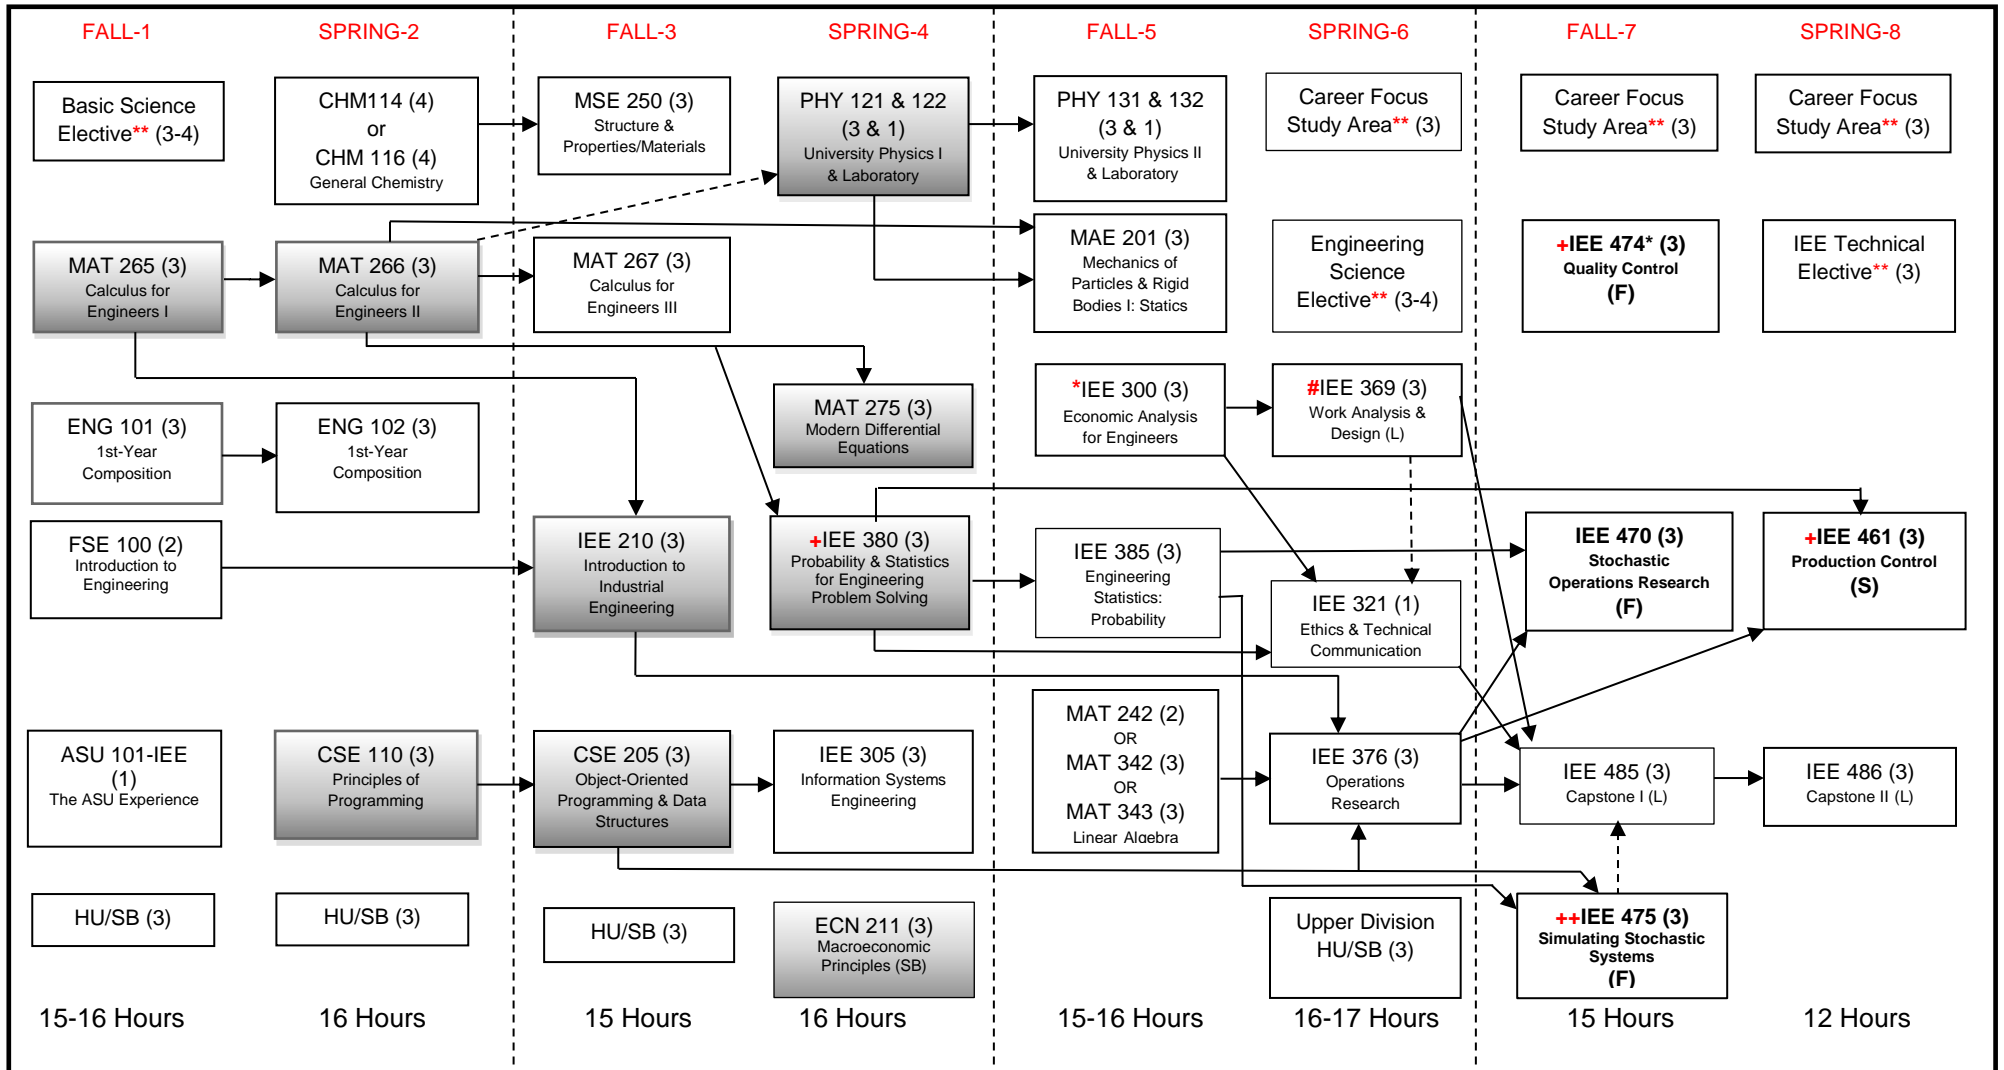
FALL-1

Basic Science Elective** (3-4)

MAT 265 (3) Calculus for Engineers I

ENG 101 (3) 1st-Year Composition

FSE 100 (2) Introduction to Engineering

ASU 101-IEE (1) The ASU Experience

HU/SB (3)

15-16 Hours

SPRING-2

CHM114 (4) or CHM 116 (4) General Chemistry

MAT 266 (3) Calculus for Engineers II

ENG 102 (3) 1st-Year Composition

CSE 110 (3) Principles of Programming

HU/SB (3)

16 Hours

FALL-3

MSE 250 (3) Structure & Properties/Materials

MAT 267 (3) Calculus for Engineers III

IEE 210 (3) Introduction to Industrial Engineering

CSE 205 (3) Object-Oriented Programming & Data Structures

HU/SB (3)

15 Hours

SPRING-4

PHY 121 & 122 (3 & 1) University Physics I & Laboratory

MAT 275 (3) Modern Differential Equations

+IEE 380 (3) Probability & Statistics for Engineering Problem Solving

IEE 305 (3) Information Systems Engineering

ECN 211 (3) Macroeconomic Principles (SB)

16 Hours

FALL-5

PHY 131 & 132 (3 & 1) University Physics II & Laboratory

MAE 201 (3) Mechanics of Particles & Rigid Bodies I: Statics

*IEE 300 (3) Economic Analysis for Engineers

IEE 385 (3) Engineering Statistics: Probability

MAT 242 (2) OR MAT 342 (3) OR MAT 343 (3) Linear Algebra

15-16 Hours

SPRING-6

Career Focus Study Area** (3)

Engineering Science Elective** (3-4)

#IEE 369 (3) Work Analysis & Design (L)

IEE 321 (1) Ethics & Technical Communication

IEE 376 (3) Operations Research

Upper Division HU/SB (3)

16-17 Hours

FALL-7

Career Focus Study Area** (3)

+IEE 474* (3) Quality Control (F)

IEE 470 (3) Stochastic Operations Research (F)

IEE 485 (3) Capstone I (L)

++IEE 475 (3) Simulating Stochastic Systems (F)

15 Hours

SPRING-8

Career Focus Study Area** (3)

IEE Technical Elective** (3)

+IEE 461 (3) Production Control (S)

IEE 486 (3) Capstone II (L)

12 Hours